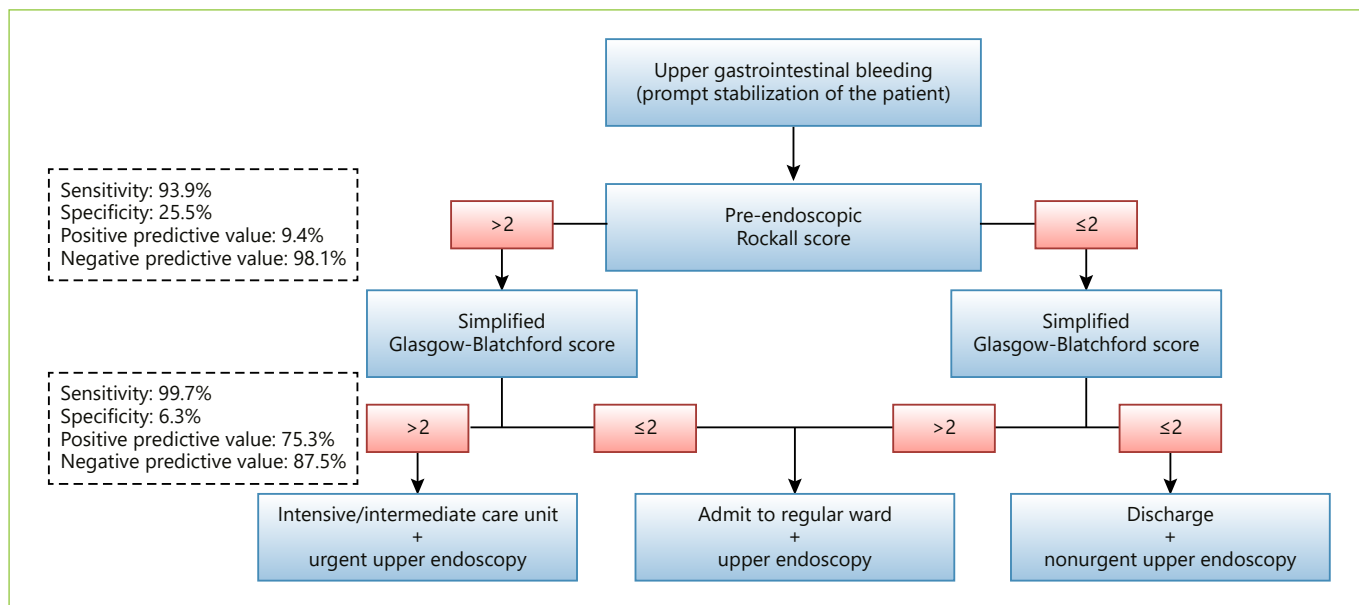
Upper gastrointestinal bleeding (prompt stabilization of the patient)

Sensitivity: 93.9%
Specificity: 25.5%
Positive predictive value: 9.4%
Negative predictive value: 98.1%

>2

Pre-endoscopic Rockall score

≤2

Simplified Glasgow-Blatchford score

Simplified Glasgow-Blatchford score

Sensitivity: 99.7%
Specificity: 6.3%
Positive predictive value: 75.3%
Negative predictive value: 87.5%

>2

≤2

>2

≤2

Intensive/intermediate care unit + urgent upper endoscopy

Admit to regular ward + upper endoscopy

Discharge + nonurgent upper endoscopy